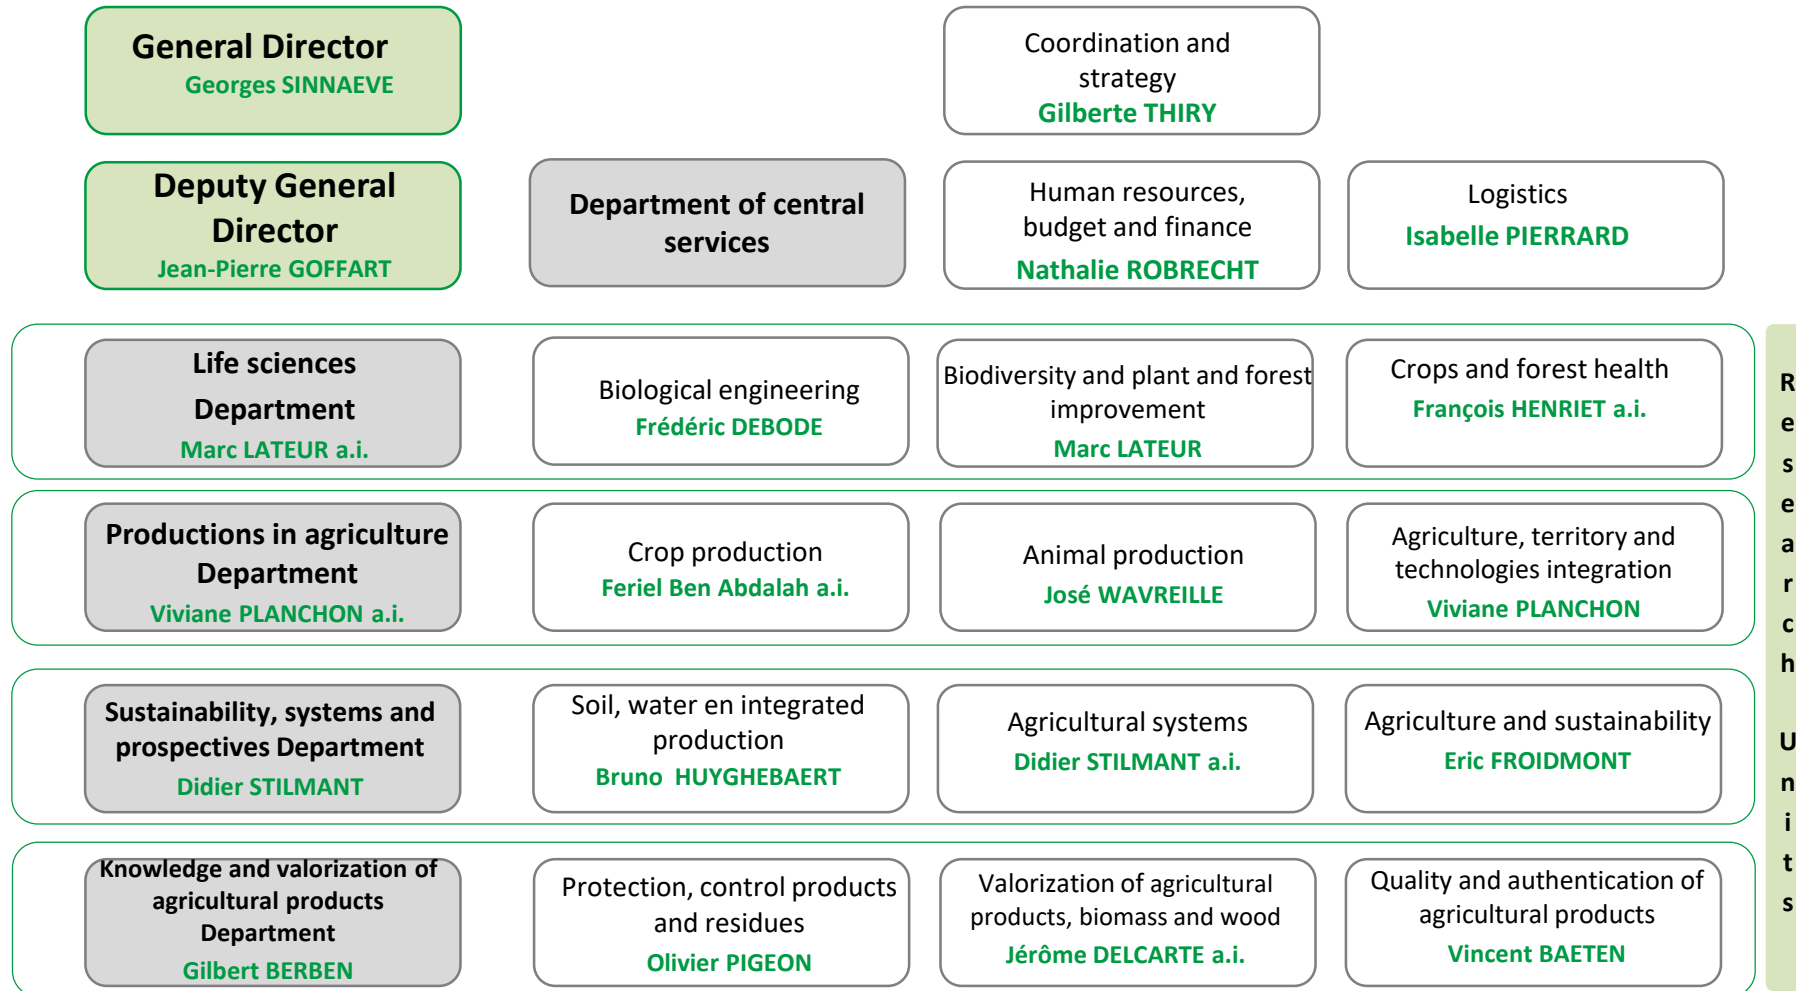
General Director
Georges SINNAEVE

Coordination and strategy
Gilberte THIRY

Deputy General Director
Jean-Pierre GOFFART

Department of central services

Human resources, budget and finance
Nathalie ROBRECHT

Logistics
Isabelle PIERRARD

Life sciences Department
Marc LATEUR a.i.

Biological engineering
Frédéric DEBODE

Biodiversity and plant and forest improvement
Marc LATEUR

Crops and forest health
François HENRIET a.i.

Productions in agriculture Department
Viviane PLANCHON a.i.

Crop production
Feriel Ben Abdalah a.i.

Animal production
José WAVREILLE

Agriculture, territory and technologies integration
Viviane PLANCHON

Sustainability, systems and prospectives Department
Didier STILMANT

Soil, water en integrated production
Bruno HUYGHEBAERT

Agricultural systems
Didier STILMANT a.i.

Agriculture and sustainability
Eric FROIDMONT

Knowledge and valorization of agricultural products Department
Gilbert BERBEN

Protection, control products and residues
Olivier PIGEON

Valorization of agricultural products, biomass and wood
Jérôme DELCARTE a.i.

Quality and authentication of agricultural products
Vincent BAETEN

Research Units